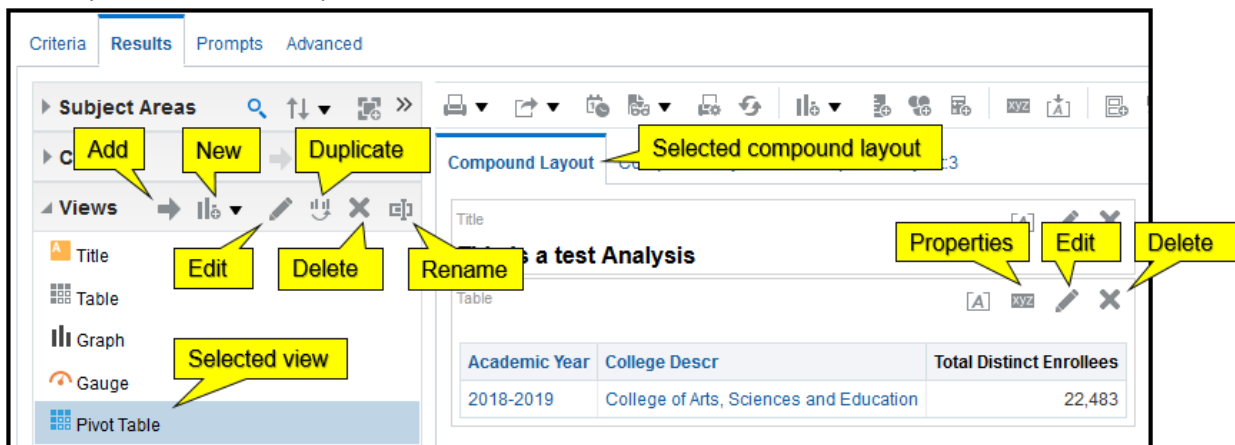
Criteria Results Prompts Advanced

Subject Areas

C

Add

New

Duplicate

Views

Edit

Delete

Rename

Title

Table

Graph

Gauge

Selected view

Pivot Table

Compound Layout

Selected compound layout

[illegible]t3

Title

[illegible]s a test Analysis

Properties

Edit

Delete

Table

xyz

| Academic Year | College Descr | Total Distinct Enrollees |
|---|---|---|
| 2018-2019 | College of Arts, Sciences and Education | 22,483 |